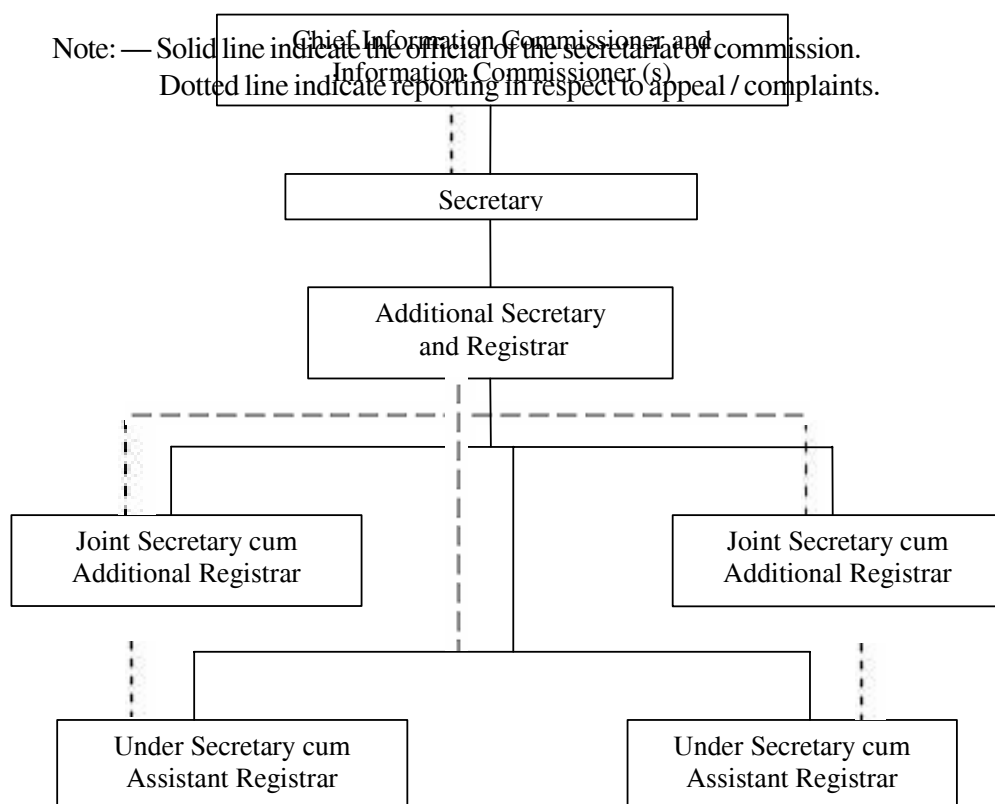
Note: — Solid line indicate the official of the secretariat of commission.
Dotted line indicate reporting in respect to appeal / complaints.

Chief Information Commissioner and Information Commissioner (s)

Secretary

Additional Secretary and Registrar

Joint Secretary cum Additional Registrar

Joint Secretary cum Additional Registrar

Under Secretary cum Assistant Registrar

Under Secretary cum Assistant Registrar